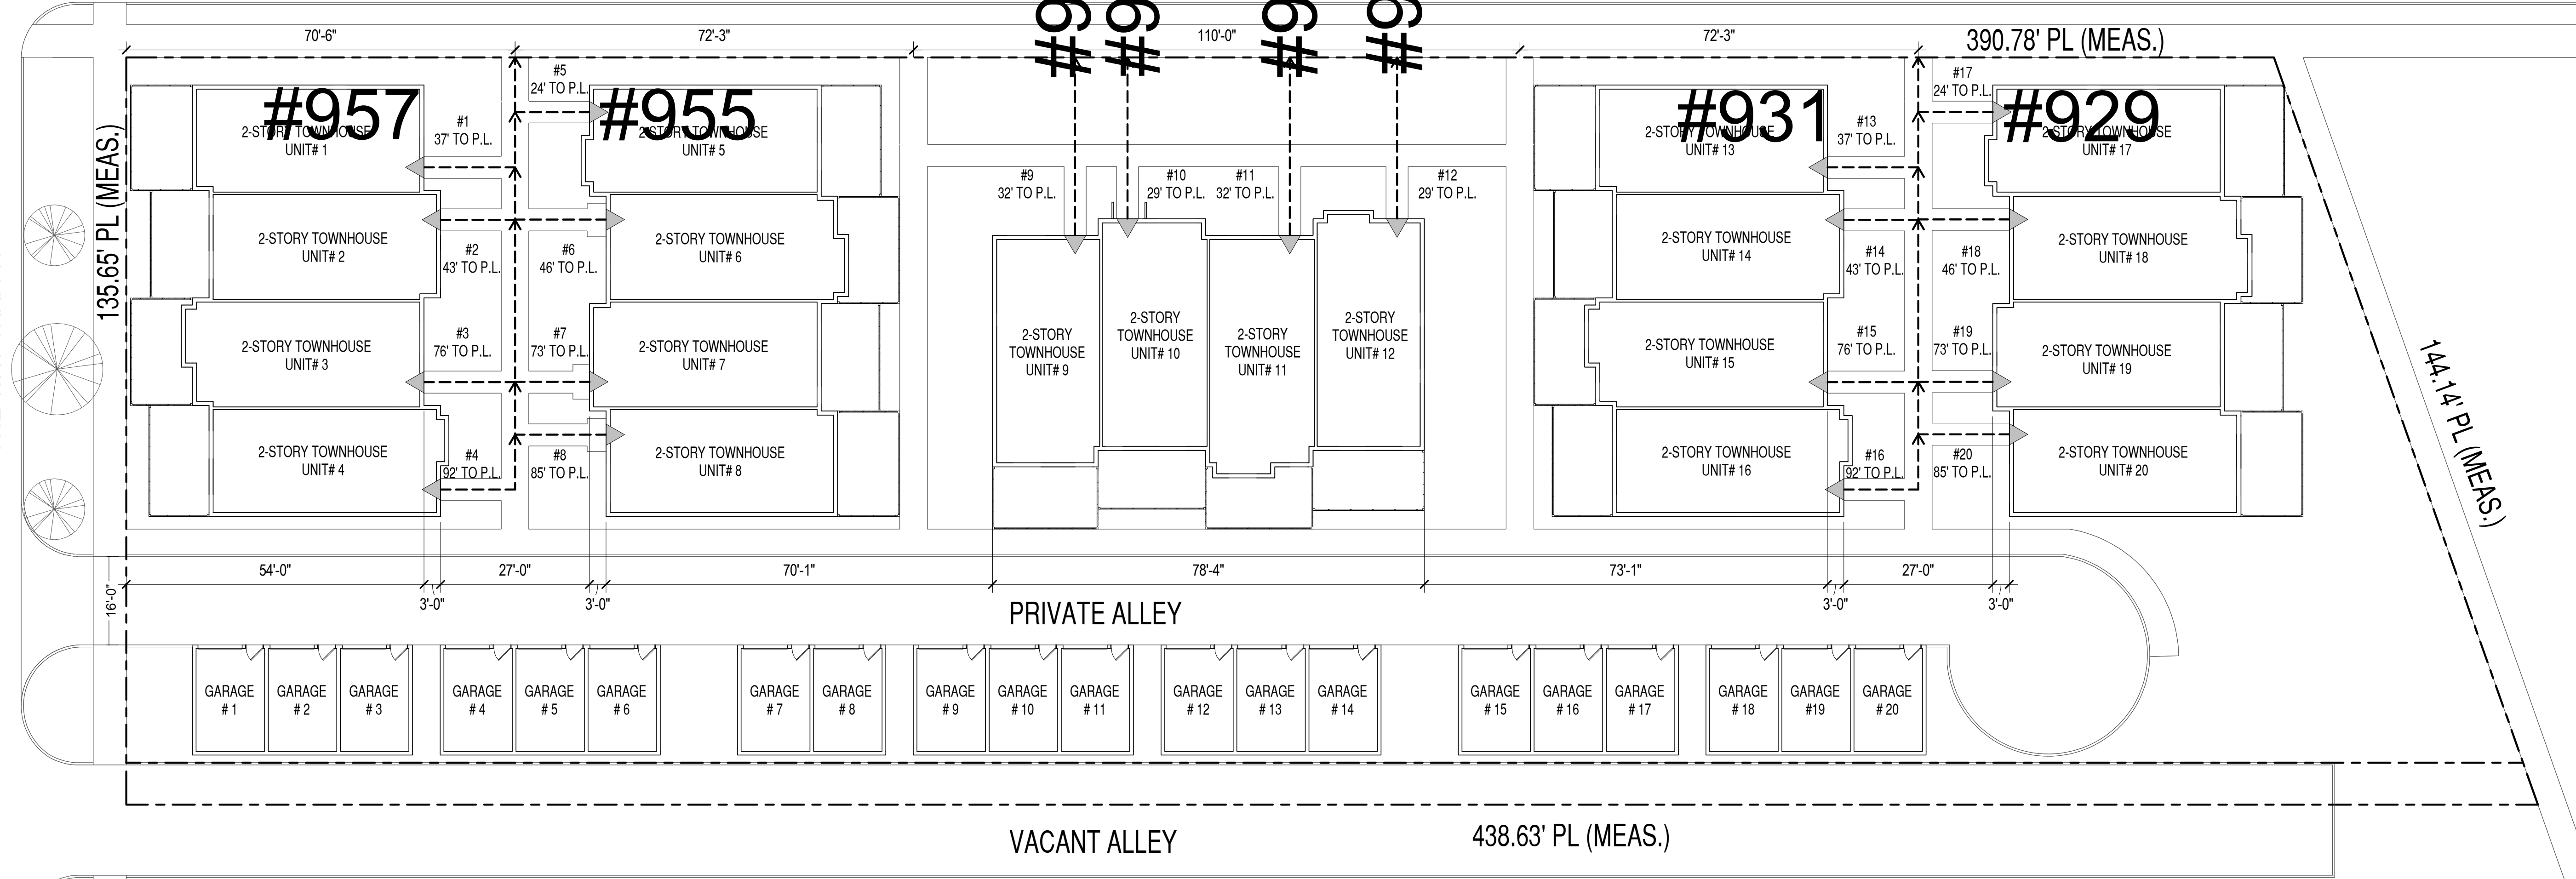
70'-6"
72'-3"
#9
#9
110'-0"
#9
#9
72'-3"
390.78' PL (MEAS.)

#957
2-STORY TOWNHOUSE
UNIT# 1
#1
37' TO P.L.
#5
24' TO P.L.
#955
2-STORY TOWNHOUSE
UNIT# 5

#931
2-STORY TOWNHOUSE
UNIT# 13
#13
37' TO P.L.
#17
24' TO P.L.
#929
2-STORY TOWNHOUSE
UNIT# 17

135.65' PL (MEAS.)

#9
32' TO P.L.
#10
29' TO P.L.
#11
32' TO P.L.
#12
29' TO P.L.

2-STORY TOWNHOUSE
UNIT# 2
#2
43' TO P.L.
#6
46' TO P.L.
2-STORY TOWNHOUSE
UNIT# 6

2-STORY TOWNHOUSE
UNIT# 14
#14
43' TO P.L.
#18
46' TO P.L.
2-STORY TOWNHOUSE
UNIT# 18

2-STORY TOWNHOUSE
UNIT# 9
2-STORY TOWNHOUSE
UNIT# 10
2-STORY TOWNHOUSE
UNIT# 11
2-STORY TOWNHOUSE
UNIT# 12

2-STORY TOWNHOUSE
UNIT# 3
#3
76' TO P.L.
#7
73' TO P.L.
2-STORY TOWNHOUSE
UNIT# 7

2-STORY TOWNHOUSE
UNIT# 15
#15
76' TO P.L.
#19
73' TO P.L.
2-STORY TOWNHOUSE
UNIT# 19

144.14' PL (MEAS.)

2-STORY TOWNHOUSE
UNIT# 4
#4
92' TO P.L.
#8
85' TO P.L.
2-STORY TOWNHOUSE
UNIT# 8

2-STORY TOWNHOUSE
UNIT# 16
#16
92' TO P.L.
#20
85' TO P.L.
2-STORY TOWNHOUSE
UNIT# 20

54'-0"
27'-0"
70'-1"
78'-4"
73'-1"
27'-0"
16'-0"
3'-0"
3'-0"
3'-0"
3'-0"
PRIVATE ALLEY

GARAGE # 1
GARAGE # 2
GARAGE # 3
GARAGE # 4
GARAGE # 5
GARAGE # 6
GARAGE # 7
GARAGE # 8
GARAGE # 9
GARAGE # 10
GARAGE # 11
GARAGE # 12
GARAGE # 13
GARAGE # 14
GARAGE # 15
GARAGE # 16
GARAGE # 17
GARAGE # 18
GARAGE #19
GARAGE # 20

VACANT ALLEY
438.63' PL (MEAS.)